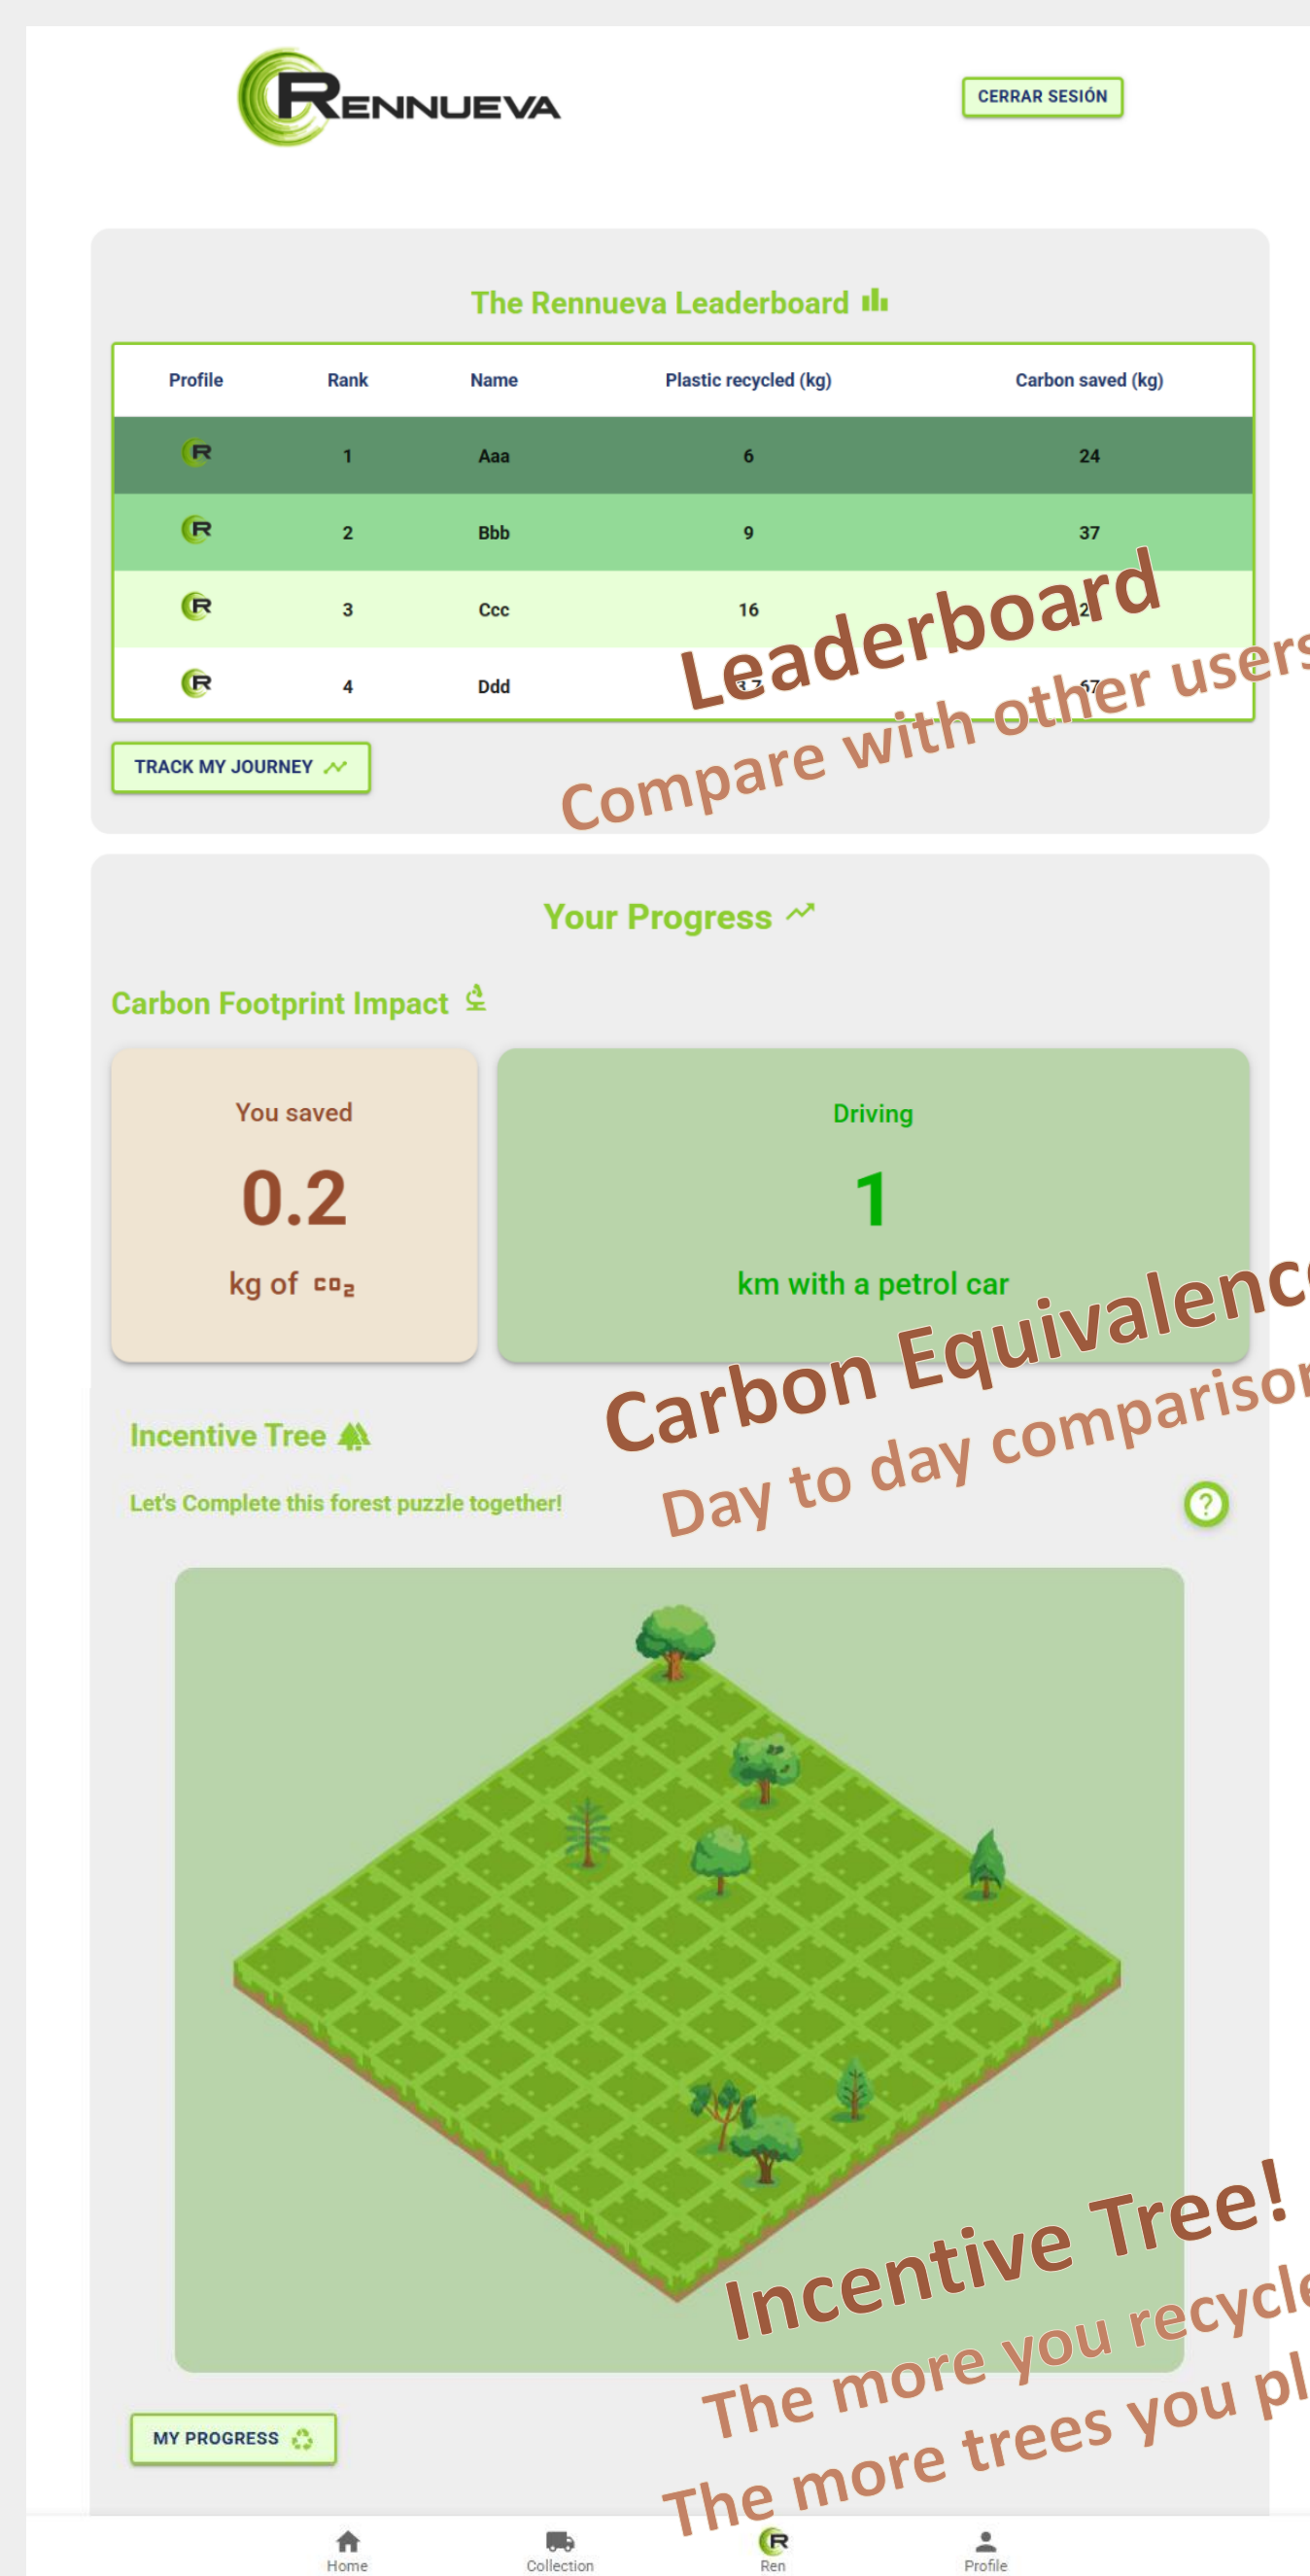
RENNUEVA

CERRAR SESIÓN

The Rennueva Leaderboard

| Profile | Rank | Name | Plastic recycled (kg) | Carbon saved (kg) |
|---|---|---|---|---|
| R | 1 | Aaa | 6 | 24 |
| R | 2 | Bbb | 9 | 37 |
| R | 3 | Ccc | 16 | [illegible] |
| R | 4 | Ddd | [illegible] | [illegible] |

TRACK MY JOURNEY

Leaderboard

Compare with other users

Your Progress

Carbon Footprint Impact

You saved

0.2

kg of $CO_2$

Driving

1

km with a petrol car

Carbon Equivalenc

Day to day comparison

Incentive Tree

Let's Complete this forest puzzle together!

Incentive Tree!

The more you recycle

The more trees you pl

MY PROGRESS

Home Collection Ren Profile